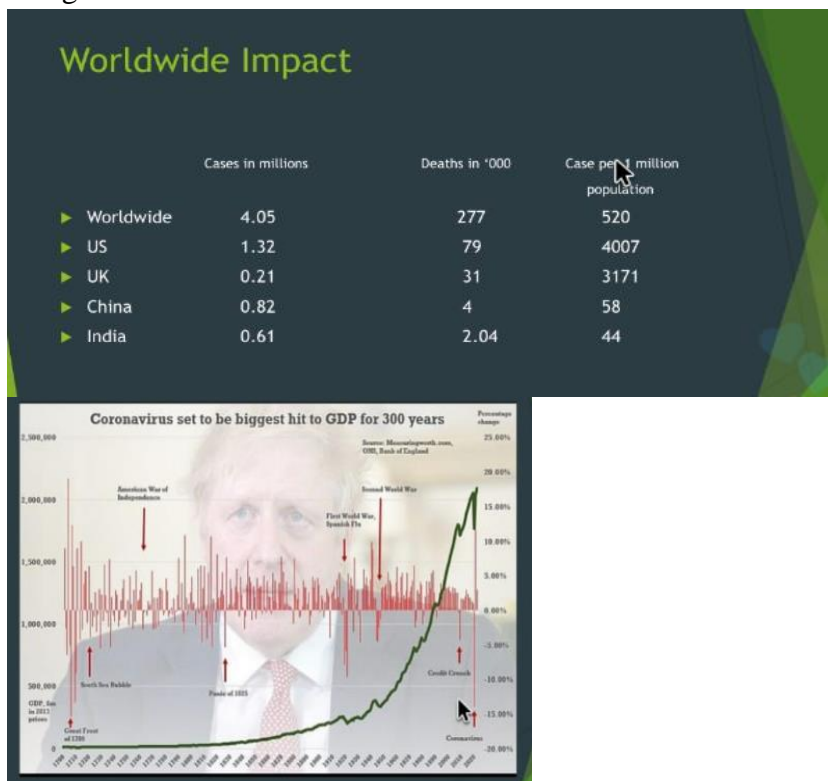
Worldwide Impact

| | Cases in millions | Deaths in '000 | Case per million population |
|---|---|---|---|
| Worldwide | 4.05 | 277 | 520 |
| US | 1.32 | 79 | 4007 |
| UK | 0.21 | 31 | 3171 |
| China | 0.82 | 4 | 58 |
| India | 0.61 | 2.04 | 44 |

Coronavirus set to be biggest hit to GDP for 300 years

Percentage change

Source: Measuringworth.com, ONS, Bank of England

2,500,000
2,000,000
1,500,000
1,000,000
500,000
0

25.00%
20.00%
15.00%
10.00%
5.00%
0.00%
-5.00%
-10.00%
-15.00%
-20.00%

American War of Independence

First World War, Spanish Flu

Second World War

South Sea Bubble

Panic of 1825

Credit Crunch

GDP, £m in 2013 prices

Great Frost of 1709

Coronavirus

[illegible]